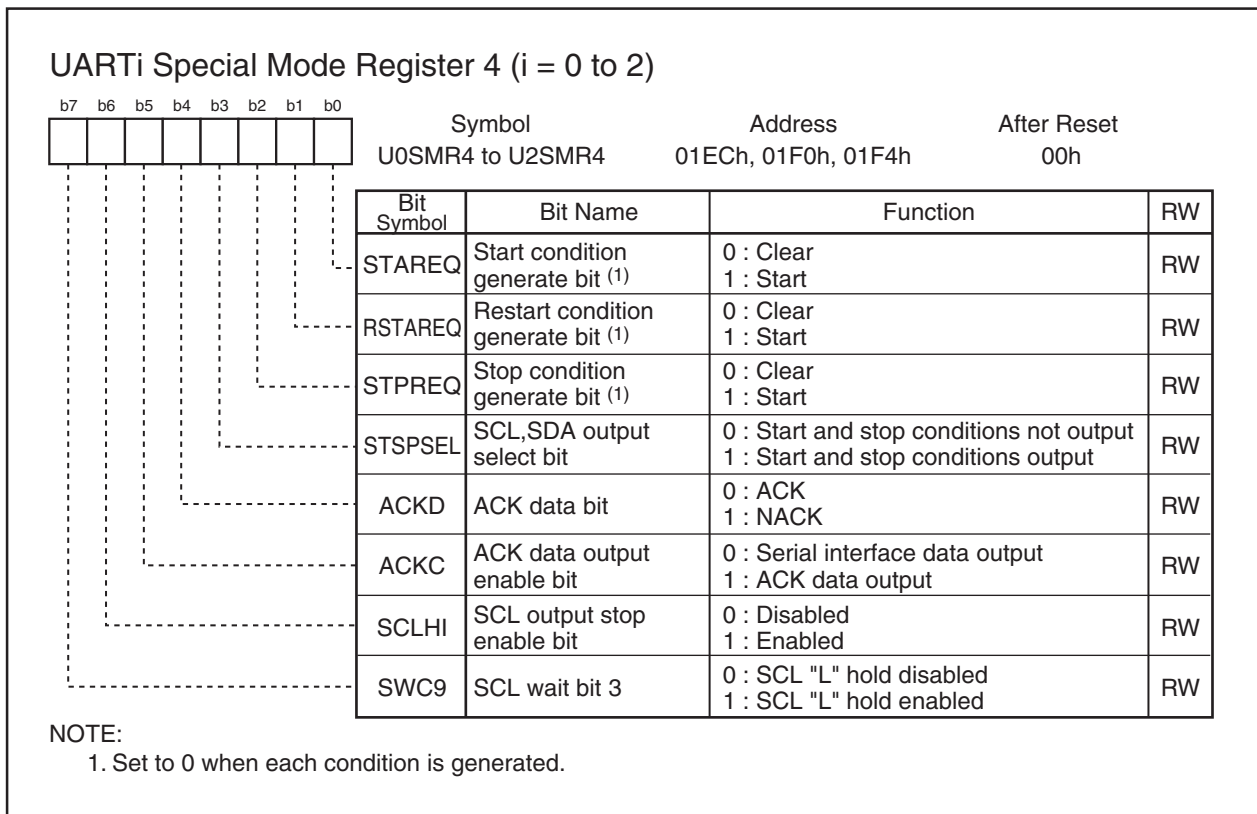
UARTi Special Mode Register 4 (i = 0 to 2)

b7 b6 b5 b4 b3 b2 b1 b0

| Symbol | Address | After Reset |
|---|---|---|
| U0SMR4 to U2SMR4 | 01ECh, 01F0h, 01F4h | 00h |

| Bit Symbol | Bit Name | Function | RW |
|---|---|---|---|
| STAREQ | Start condition generate bit $^{(1)}$ | 0 : Clear<br>1 : Start | RW |
| RSTAREQ | Restart condition generate bit $^{(1)}$ | 0 : Clear<br>1 : Start | RW |
| STPREQ | Stop condition generate bit $^{(1)}$ | 0 : Clear<br>1 : Start | RW |
| STSPSEL | SCL,SDA output select bit | 0 : Start and stop conditions not output<br>1 : Start and stop conditions output | RW |
| ACKD | ACK data bit | 0 : ACK<br>1 : NACK | RW |
| ACKC | ACK data output enable bit | 0 : Serial interface data output<br>1 : ACK data output | RW |
| SCLHI | SCL output stop enable bit | 0 : Disabled<br>1 : Enabled | RW |
| SWC9 | SCL wait bit 3 | 0 : SCL "L" hold disabled<br>1 : SCL "L" hold enabled | RW |

NOTE:
1. Set to 0 when each condition is generated.